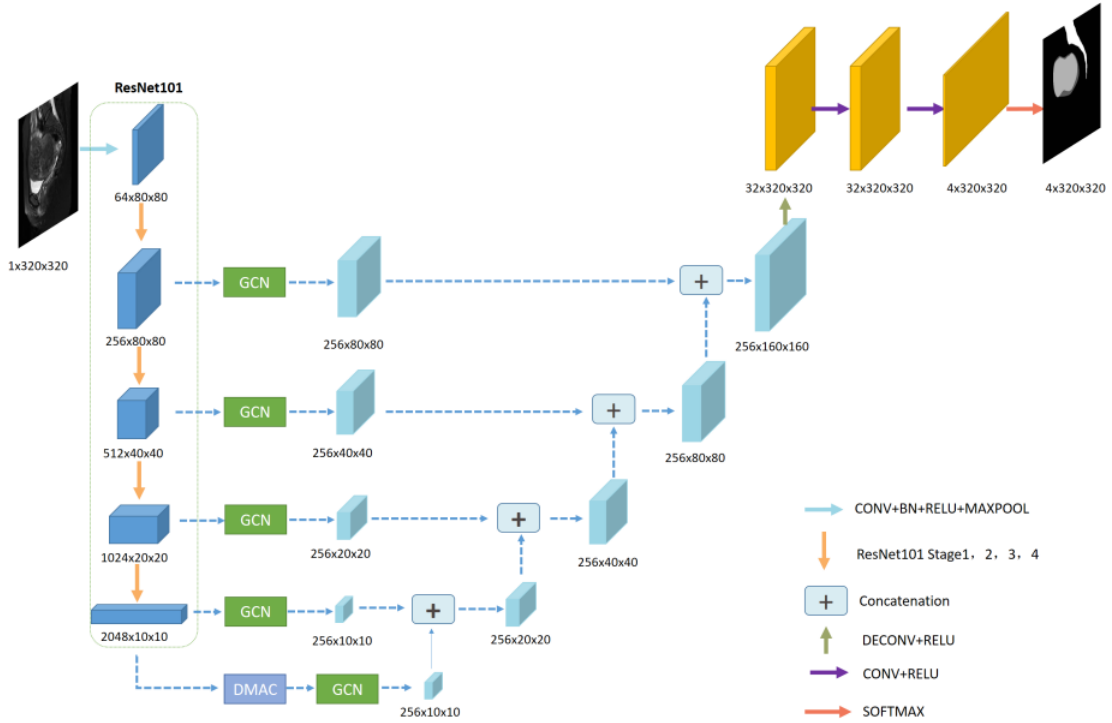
ResNet101

1x320x320

64x80x80

256x80x80

512x40x40

1024x20x20

2048x10x10

GCN

GCN

GCN

GCN

DMAC

GCN

256x80x80

256x40x40

256x20x20

256x10x10

256x10x10

+

256x20x20

+

256x40x40

+

256x80x80

+

256x160x160

32x320x320

32x320x320

4x320x320

4x320x320

CONV+BN+RELU+MAXPOOL

ResNet101 Stage1，2，3，4

+ Concatenation

DECONV+RELU

CONV+RELU

SOFTMAX